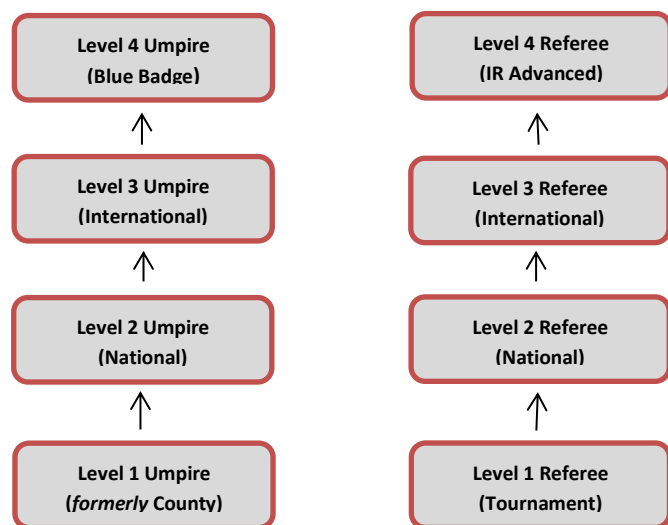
Level 4 Umpire
(Blue Badge)

Level 3 Umpire
(International)

Level 2 Umpire
(National)

Level 1 Umpire
(*formerly* County)

Level 4 Referee
(IR Advanced)

Level 3 Referee
(International)

Level 2 Referee
(National)

Level 1 Referee
(Tournament)